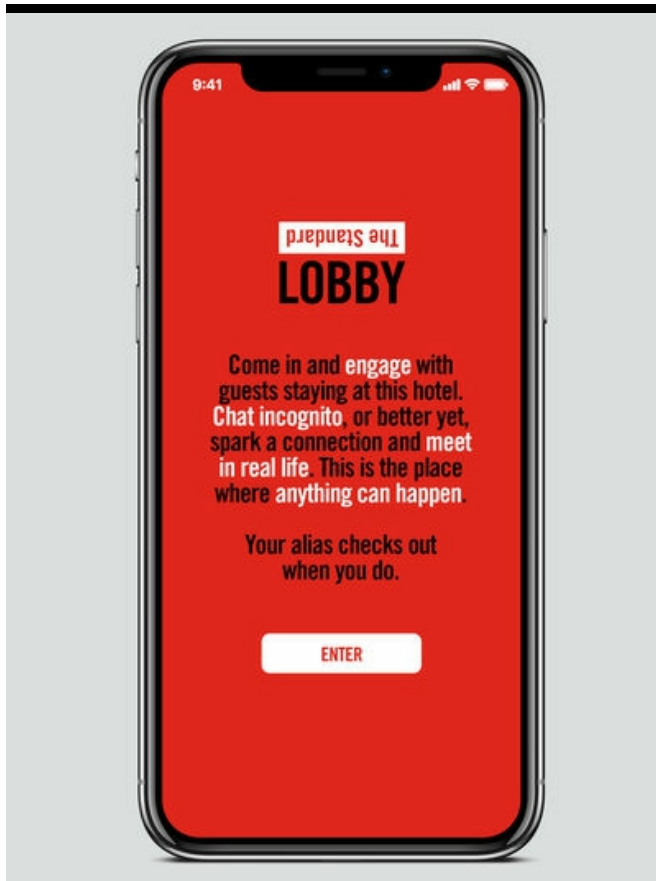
9:41

The Standard

LOBBY

Come in and engage with guests staying at this hotel. Chat incognito, or better yet, spark a connection and meet in real life. This is the place where anything can happen.

Your alias checks out when you do.

ENTER